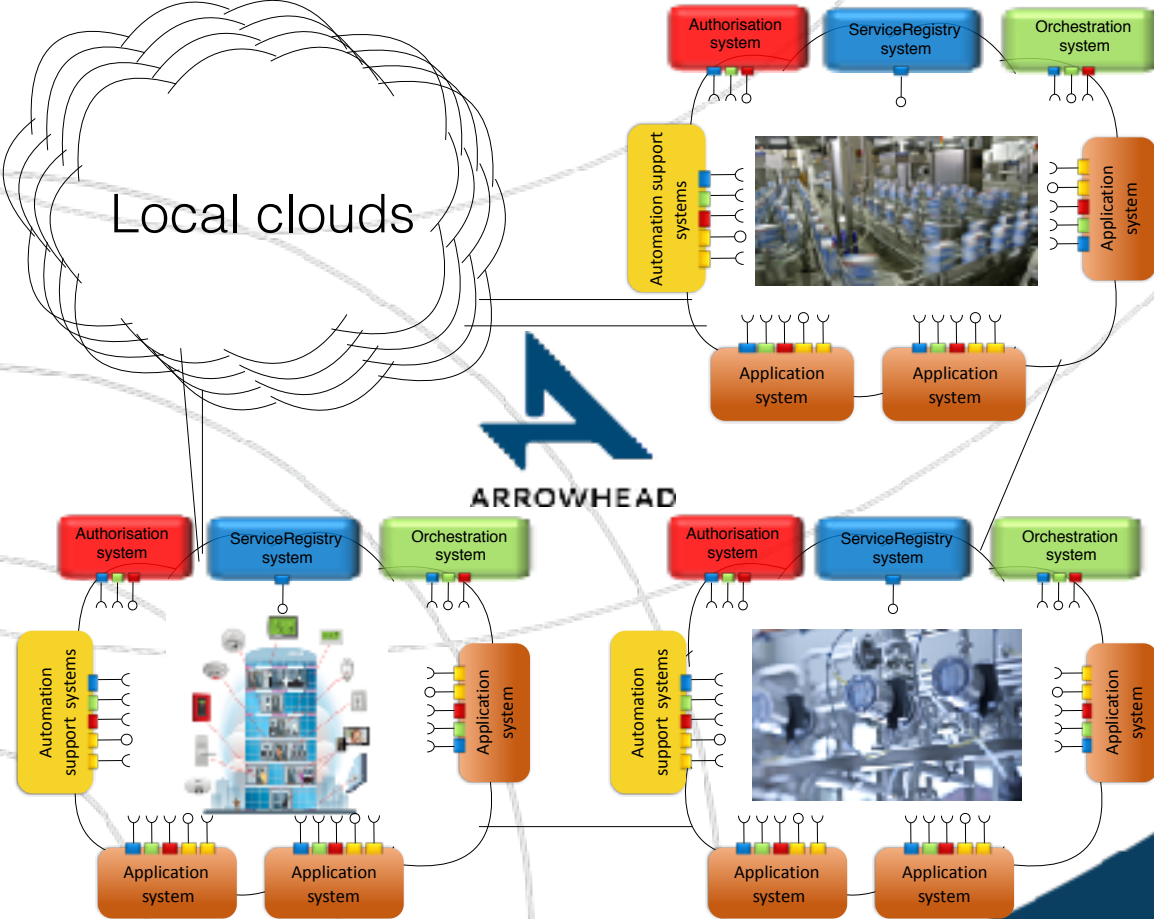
Local clouds

Authorisation system

ServiceRegistry system

Orchestration system

Automation support systems

Application system

Application system

Application system

ARROWHEAD

Authorisation system

ServiceRegistry system

Orchestration system

Automation support systems

Application system

Application system

Application system

Authorisation system

ServiceRegistry system

Orchestration system

Automation support systems

Application system

Application system

Application system